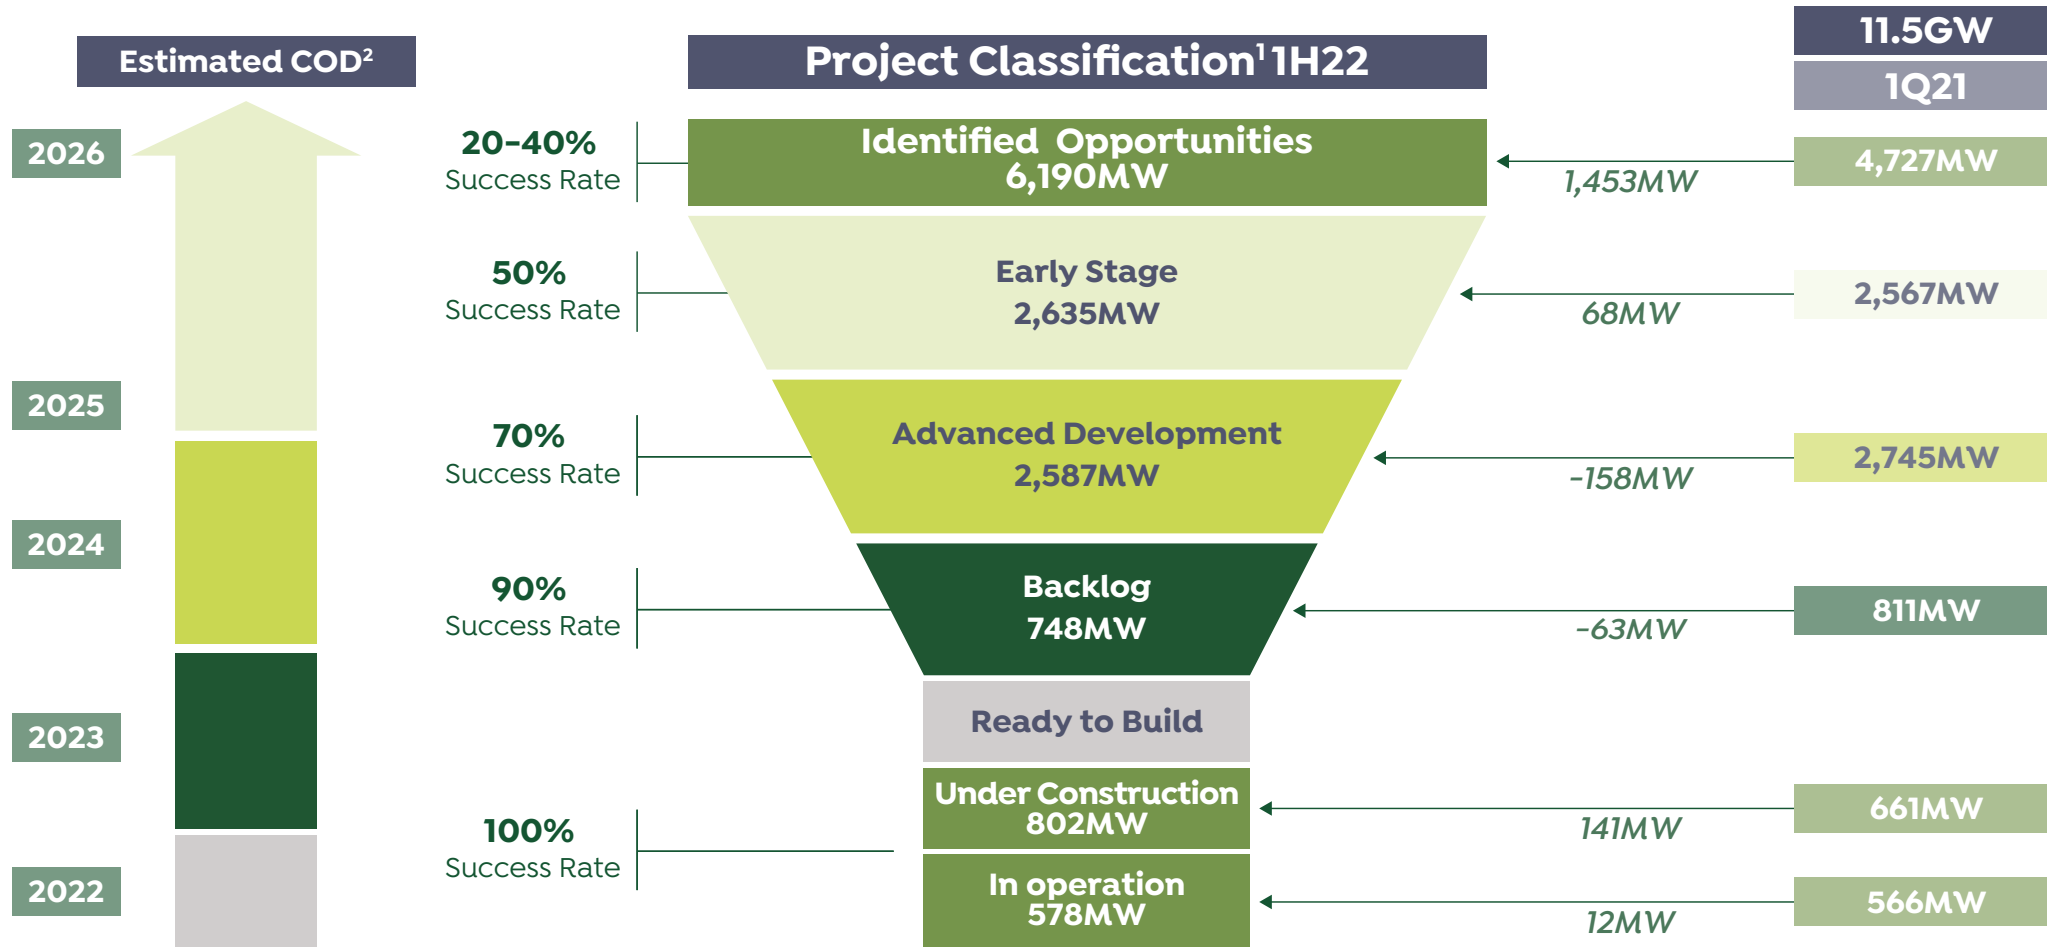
Estimated COD²

2026

2025

2024

2023

2022

Project Classification¹ 1H22

11.5GW

1Q21

20-40%
Success Rate

Identified Opportunities
6,190MW

1,453MW

4,727MW

50%
Success Rate

Early Stage
2,635MW

68MW

2,567MW

70%
Success Rate

Advanced Development
2,587MW

-158MW

2,745MW

90%
Success Rate

Backlog
748MW

-63MW

811MW

Ready to Build

100%
Success Rate

Under Construction
802MW

141MW

661MW

In operation
578MW

12MW

566MW